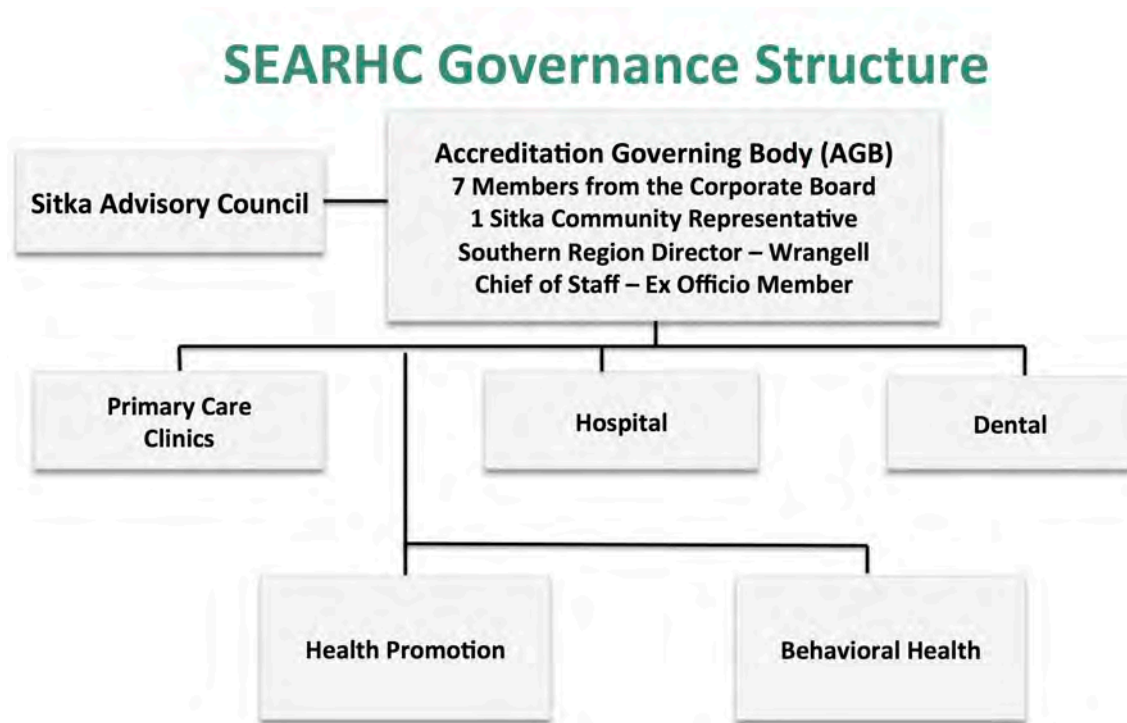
SEARHC Governance Structure

Sitka Advisory Council

Accreditation Governing Body (AGB)
7 Members from the Corporate Board
1 Sitka Community Representative
Southern Region Director – Wrangell
Chief of Staff – Ex Officio Member

Primary Care Clinics

Hospital

Dental

Health Promotion

Behavioral Health